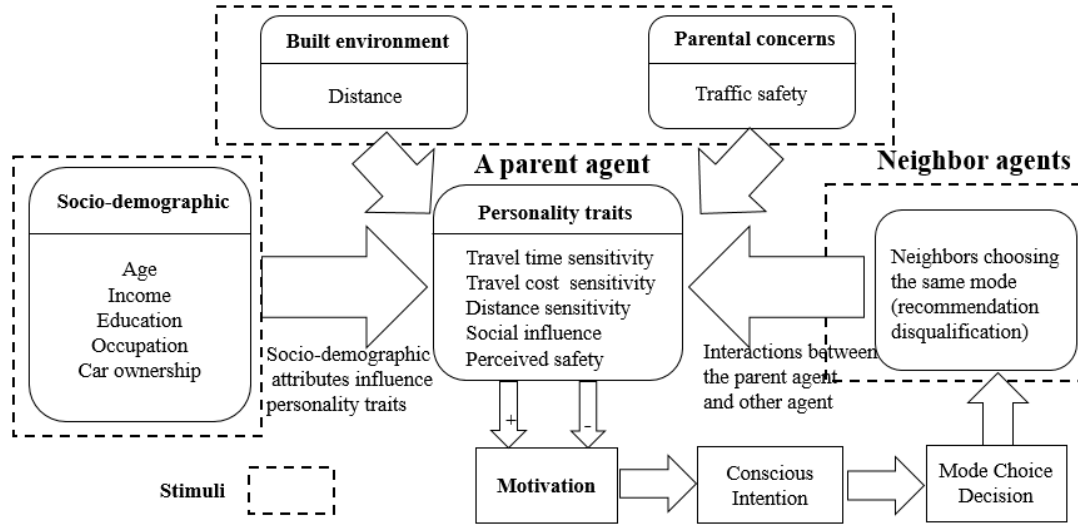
Built environment

Distance

Parental concerns

Traffic safety

A parent agent

Neighbor agents

Socio-demographic

Age
Income
Education
Occupation
Car ownership

Personality traits

Travel time sensitivity
Travel cost sensitivity
Distance sensitivity
Social influence
Perceived safety

Neighbors choosing the same mode (recommendation disqualification)

Socio-demographic attributes influence personality traits

Interactions between the parent agent and other agent

+

-

Stimuli

Motivation

Conscious Intention

Mode Choice Decision